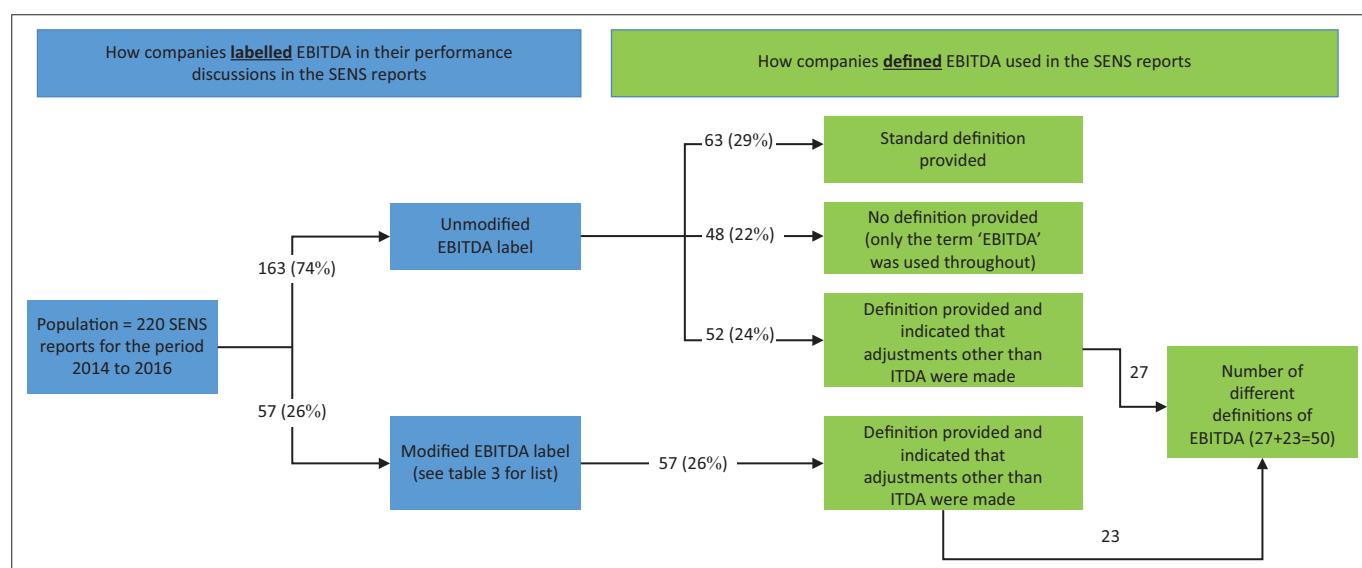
How companies labelled EBITDA in their performance discussions in the SENS reports

How companies defined EBITDA used in the SENS reports

Population = 220 SENS reports for the period 2014 to 2016

163 (74%)

57 (26%)

Unmodified EBITDA label

Modified EBITDA label (see table 3 for list)

63 (29%)

48 (22%)

52 (24%)

57 (26%)

Standard definition provided

No definition provided (only the term 'EBITDA' was used throughout)

Definition provided and indicated that adjustments other than ITDA were made

Definition provided and indicated that adjustments other than ITDA were made

27

23

Number of different definitions of EBITDA (27+23=50)